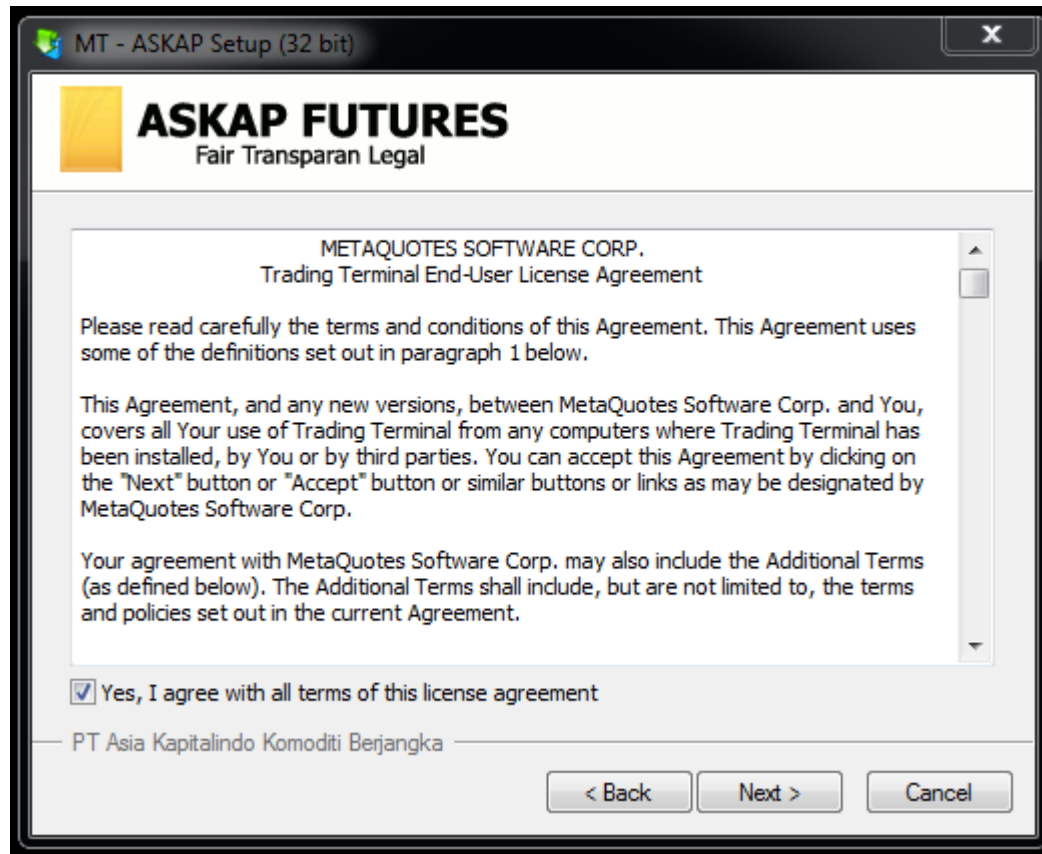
MT - ASKAP Setup (32 bit)

ASKAP FUTURES
Fair Transparan Legal

METAQUOTES SOFTWARE CORP.
Trading Terminal End-User License Agreement

Please read carefully the terms and conditions of this Agreement. This Agreement uses some of the definitions set out in paragraph 1 below.

This Agreement, and any new versions, between MetaQuotes Software Corp. and You, covers all Your use of Trading Terminal from any computers where Trading Terminal has been installed, by You or by third parties. You can accept this Agreement by clicking on the "Next" button or "Accept" button or similar buttons or links as may be designated by MetaQuotes Software Corp.

Your agreement with MetaQuotes Software Corp. may also include the Additional Terms (as defined below). The Additional Terms shall include, but are not limited to, the terms and policies set out in the current Agreement.

Yes, I agree with all terms of this license agreement

PT Asia Kapitalindo Komoditi Berjangka

< Back
Next >
Cancel